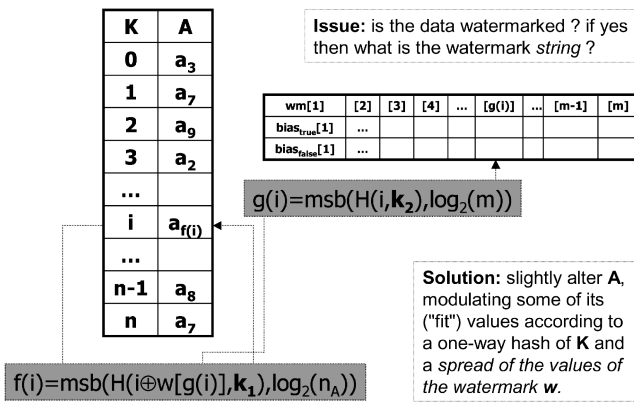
| K | A |
|---|---|
| 0 | $a_3$ |
| 1 | $a_7$ |
| 2 | $a_9$ |
| 3 | $a_2$ |
| ... | |
| i | $a_{f(i)}$ |
| ... | |
| n-1 | $a_8$ |
| n | $a_7$ |

**Issue:** is the data watermarked ? if yes then what is the watermark *string* ?

| wm[1] | [2] | [3] | [4] | ... | [g(i)] | ... | [m-1] | [m] |
|---|---|---|---|---|---|---|---|---|
| $bias_{true}[1]$ | ... | | | | | | | |
| $bias_{false}[1]$ | ... | | | | | | | |

$g(i)=msb(H(i,\mathbf{k_2}),\log_2(m))$

**Solution:** slightly alter **A**, modulating some of its ("fit") values according to a one-way hash of **K** and a *spread of the values of the watermark* ***w***.

$f(i)=msb(H(i\oplus w[g(i)],\mathbf{k_1}),\log_2(n_A))$